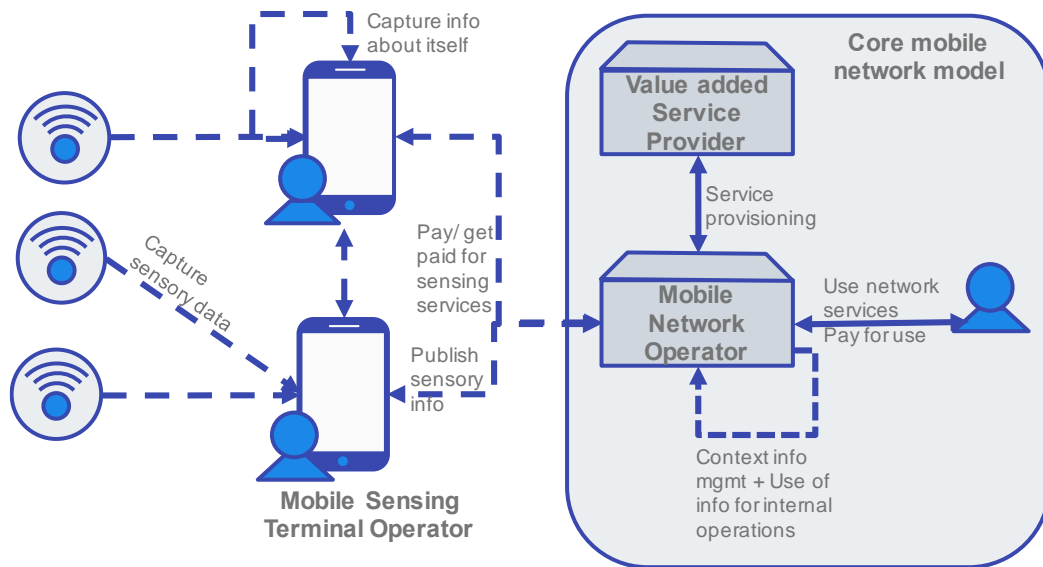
Capture info about itself

Capture sensory data

Pay/ get paid for sensing services

Publish sensory info

Mobile Sensing Terminal Operator

Core mobile network model

Value added Service Provider

Service provisioning

Mobile Network Operator

Use network services
Pay for use

Context info mgmt + Use of info for internal operations